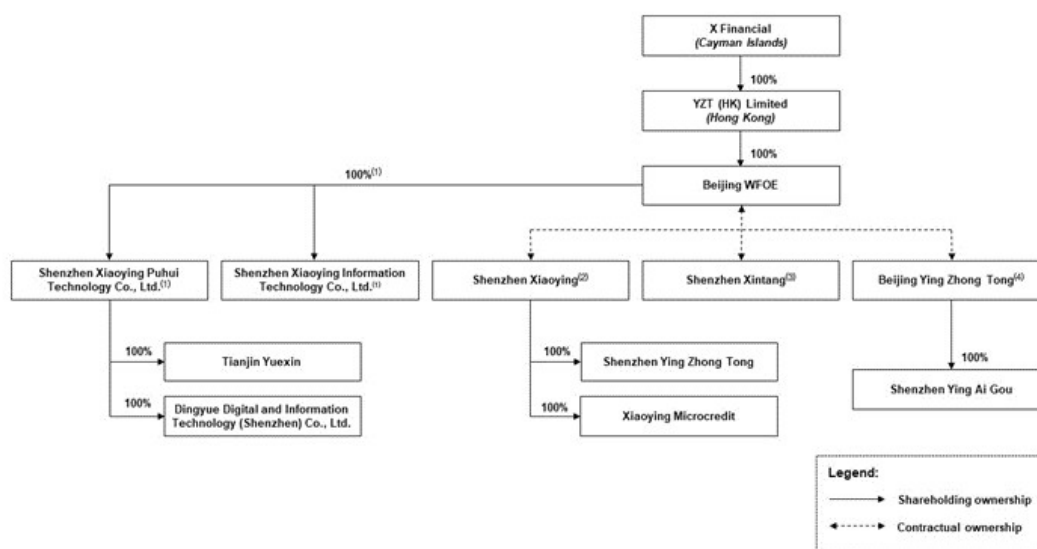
X Financial
(Cayman Islands)

100%

YZT (HK) Limited
(Hong Kong)

100%

Beijing WFOE

100%$^{(1)}$

Shenzhen Xiaoying Puhui Technology Co., Ltd.$^{(1)}$

Shenzhen Xiaoying Information Technology Co., Ltd.$^{(1)}$

Shenzhen Xiaoying$^{(2)}$

Shenzhen Xintang$^{(3)}$

Beijing Ying Zhong Tong$^{(4)}$

100%

Tianjin Yuexin

100%

Dingyue Digital and Information Technology (Shenzhen) Co., Ltd.

100%

Shenzhen Ying Zhong Tong

100%

Xiaoying Microcredit

100%

Shenzhen Ying Ai Gou

Legend:

Shareholding ownership

Contractual ownership